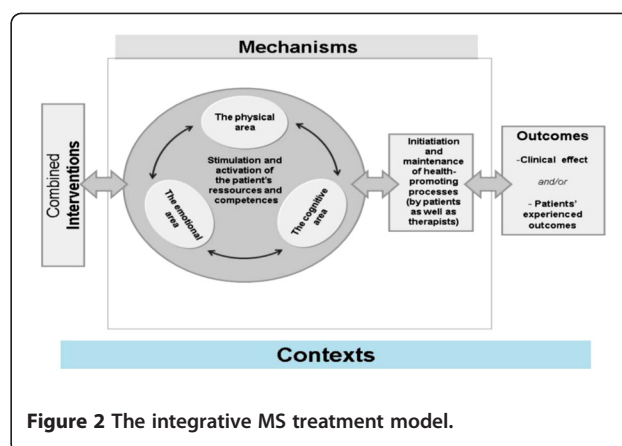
Mechanisms

Combined Interventions

The physical area

Stimulation and activation of the patient's ressources and competences

The emotional area

The cognitive area

Initiatiation and maintenance of health-promoting processes (by patients as well as therapists)

Outcomes

-Clinical effect

and/or

- Patients' experienced outcomes

Contexts

Figure 2 The integrative MS treatment model.